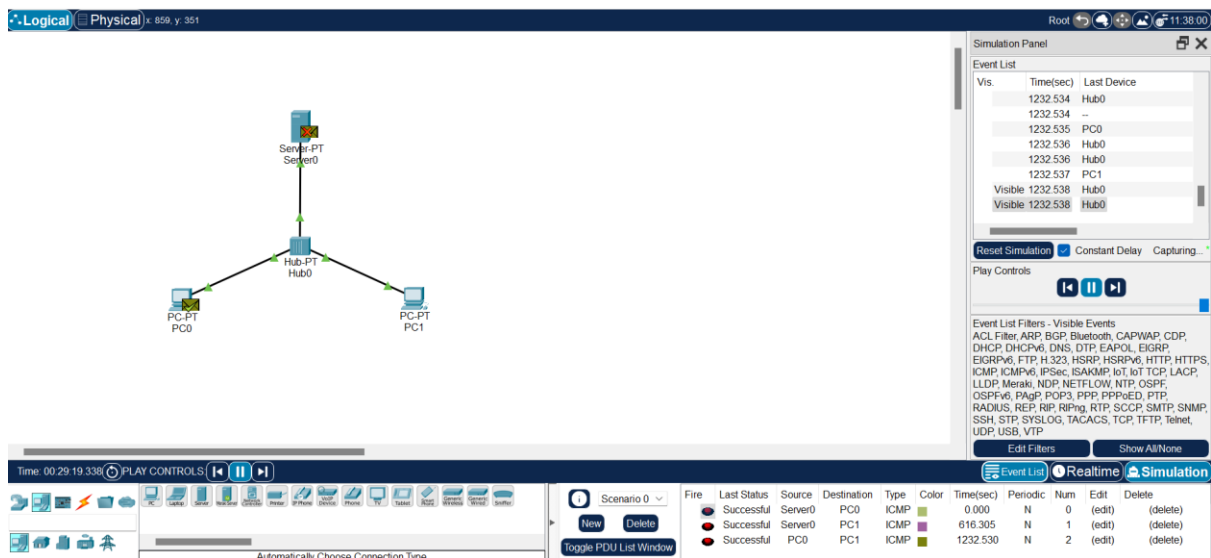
Logical Physical x: 859, y: 351

Root 11:38:00

Server-PT
Server0

Hub-PT
Hub0

PC-PT
PC0

PC-PT
PC1

Simulation Panel

Event List

| Vis. | Time(sec) | Last Device |
|---|---|---|
| | 1232.534 | Hub0 |
| | 1232.534 | -- |
| | 1232.535 | PC0 |
| | 1232.536 | Hub0 |
| | 1232.536 | Hub0 |
| | 1232.537 | PC1 |
| Visible | 1232.538 | Hub0 |
| Visible | 1232.538 | Hub0 |

Reset Simulation Constant Delay Capturing...

Play Controls

Event List Filters - Visible Events
ACL Filter, ARP, BGP, Bluetooth, CAPWAP, CDP, DHCP, DHCPv6, DNS, DTP, EAPOL, EIGRP, EIGRPv6, FTP, H.323, HSRP, HSRPv6, HTTP, HTTPS, ICMP, ICMPv6, IPSec, ISAKMP, IoT, IoT TCP, LACP, LLDP, Meraki, NDP, NETFLOW, NTP, OSPF, OSPFv6, PAgP, POP3, PPP, PPPoED, PTP, RADIUS, REP, RIP, RIPng, RTP, SCCP, SMTP, SNMP, SSH, STP, SYSLOG, TACACS, TCP, TFTP, Telnet, UDP, USB, VTP

Edit Filters Show All/None

Time: 00:29:19.338 PLAY CONTROLS

Event List Realtime Simulation

Automatically Choose Connection Type

Scenario 0

New Delete

Toggle PDU List Window

| Fire | Last Status | Source | Destination | Type | Color | Time(sec) | Periodic | Num | Edit | Delete |
|---|---|---|---|---|---|---|---|---|---|---|
| | Successful | Server0 | PC0 | ICMP | | 0.000 | N | 0 | (edit) | (delete) |
| | Successful | Server0 | PC1 | ICMP | | 616.305 | N | 1 | (edit) | (delete) |
| | Successful | PC0 | PC1 | ICMP | | 1232.530 | N | 2 | (edit) | (delete) |